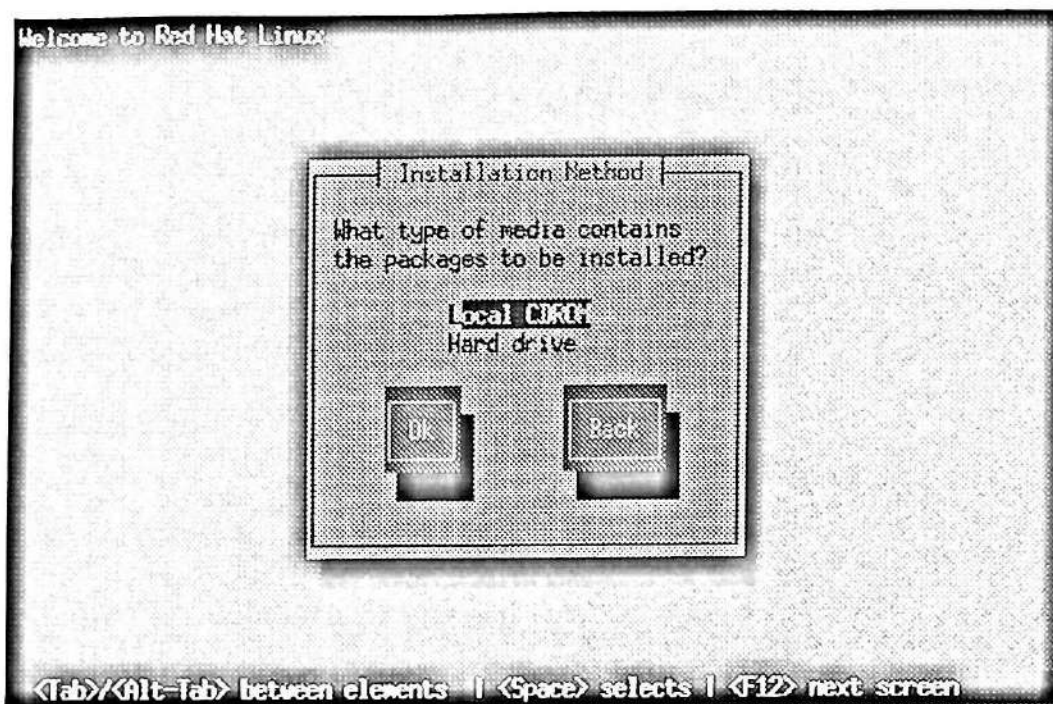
Welcome to Red Hat Linux

Installation Method

What type of media contains the packages to be installed?

Local CDROM
Hard drive

Ok

Back

<Tab>/<Alt-Tab> between elements | <Space> selects | <F12> next screen